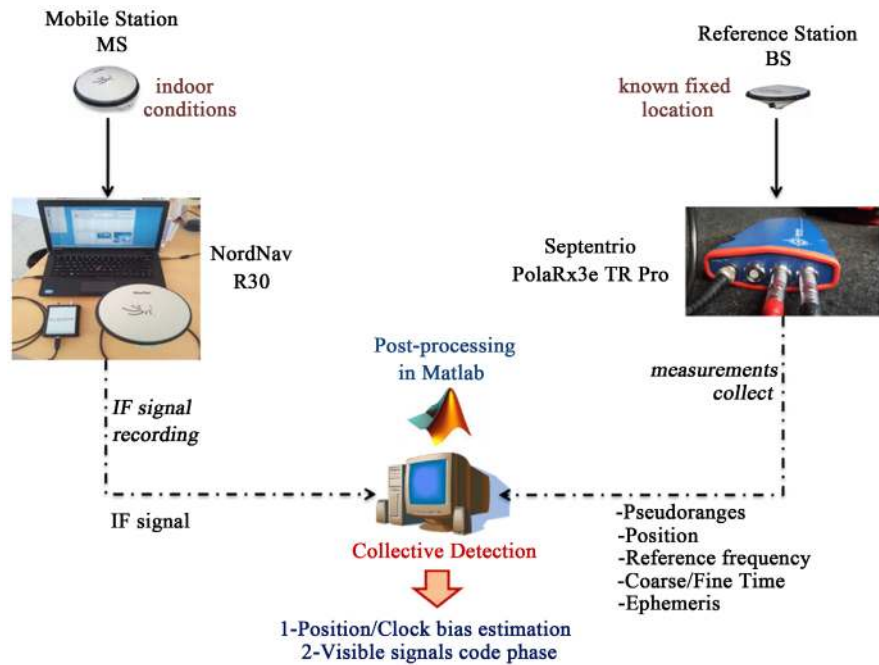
Mobile Station
MS

indoor conditions

Reference Station
BS

known fixed location

NordNav
R30

Septentrio
PolaRx3e TR Pro

Post-processing in Matlab

measurements collect

IF signal recording

IF signal

Collective Detection

-Pseudoranges
-Position
-Reference frequency
-Coarse/Fine Time
-Ephemeris

1-Position/Clock bias estimation
2-Visible signals code phase